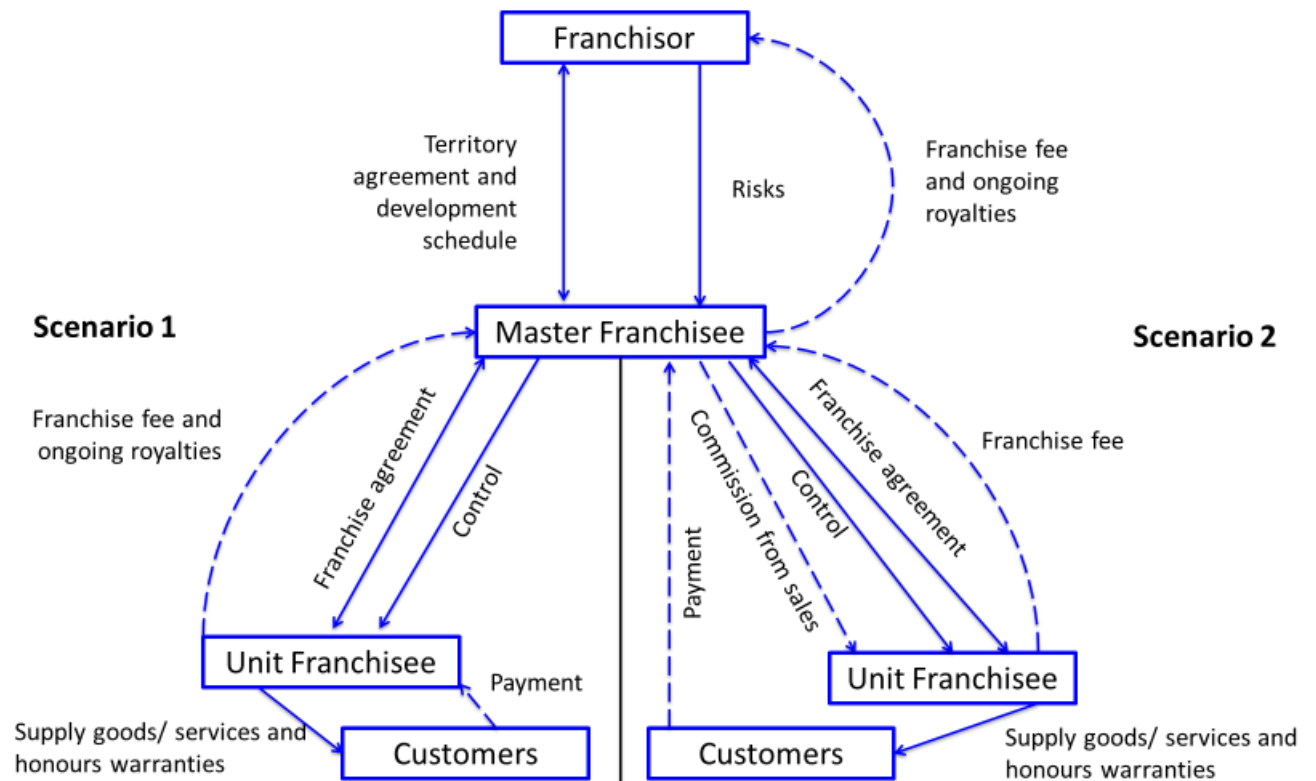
Franchisor

Territory agreement and development schedule

Risks

Franchise fee and ongoing royalties

Scenario 1

Master Franchisee

Scenario 2

Franchise fee and ongoing royalties

Franchise agreement

Control

Payment

Commission from sales

Control

Franchise agreement

Franchise fee

Unit Franchisee

Payment

Unit Franchisee

Supply goods/ services and honours warranties

Customers

Customers

Supply goods/ services and honours warranties